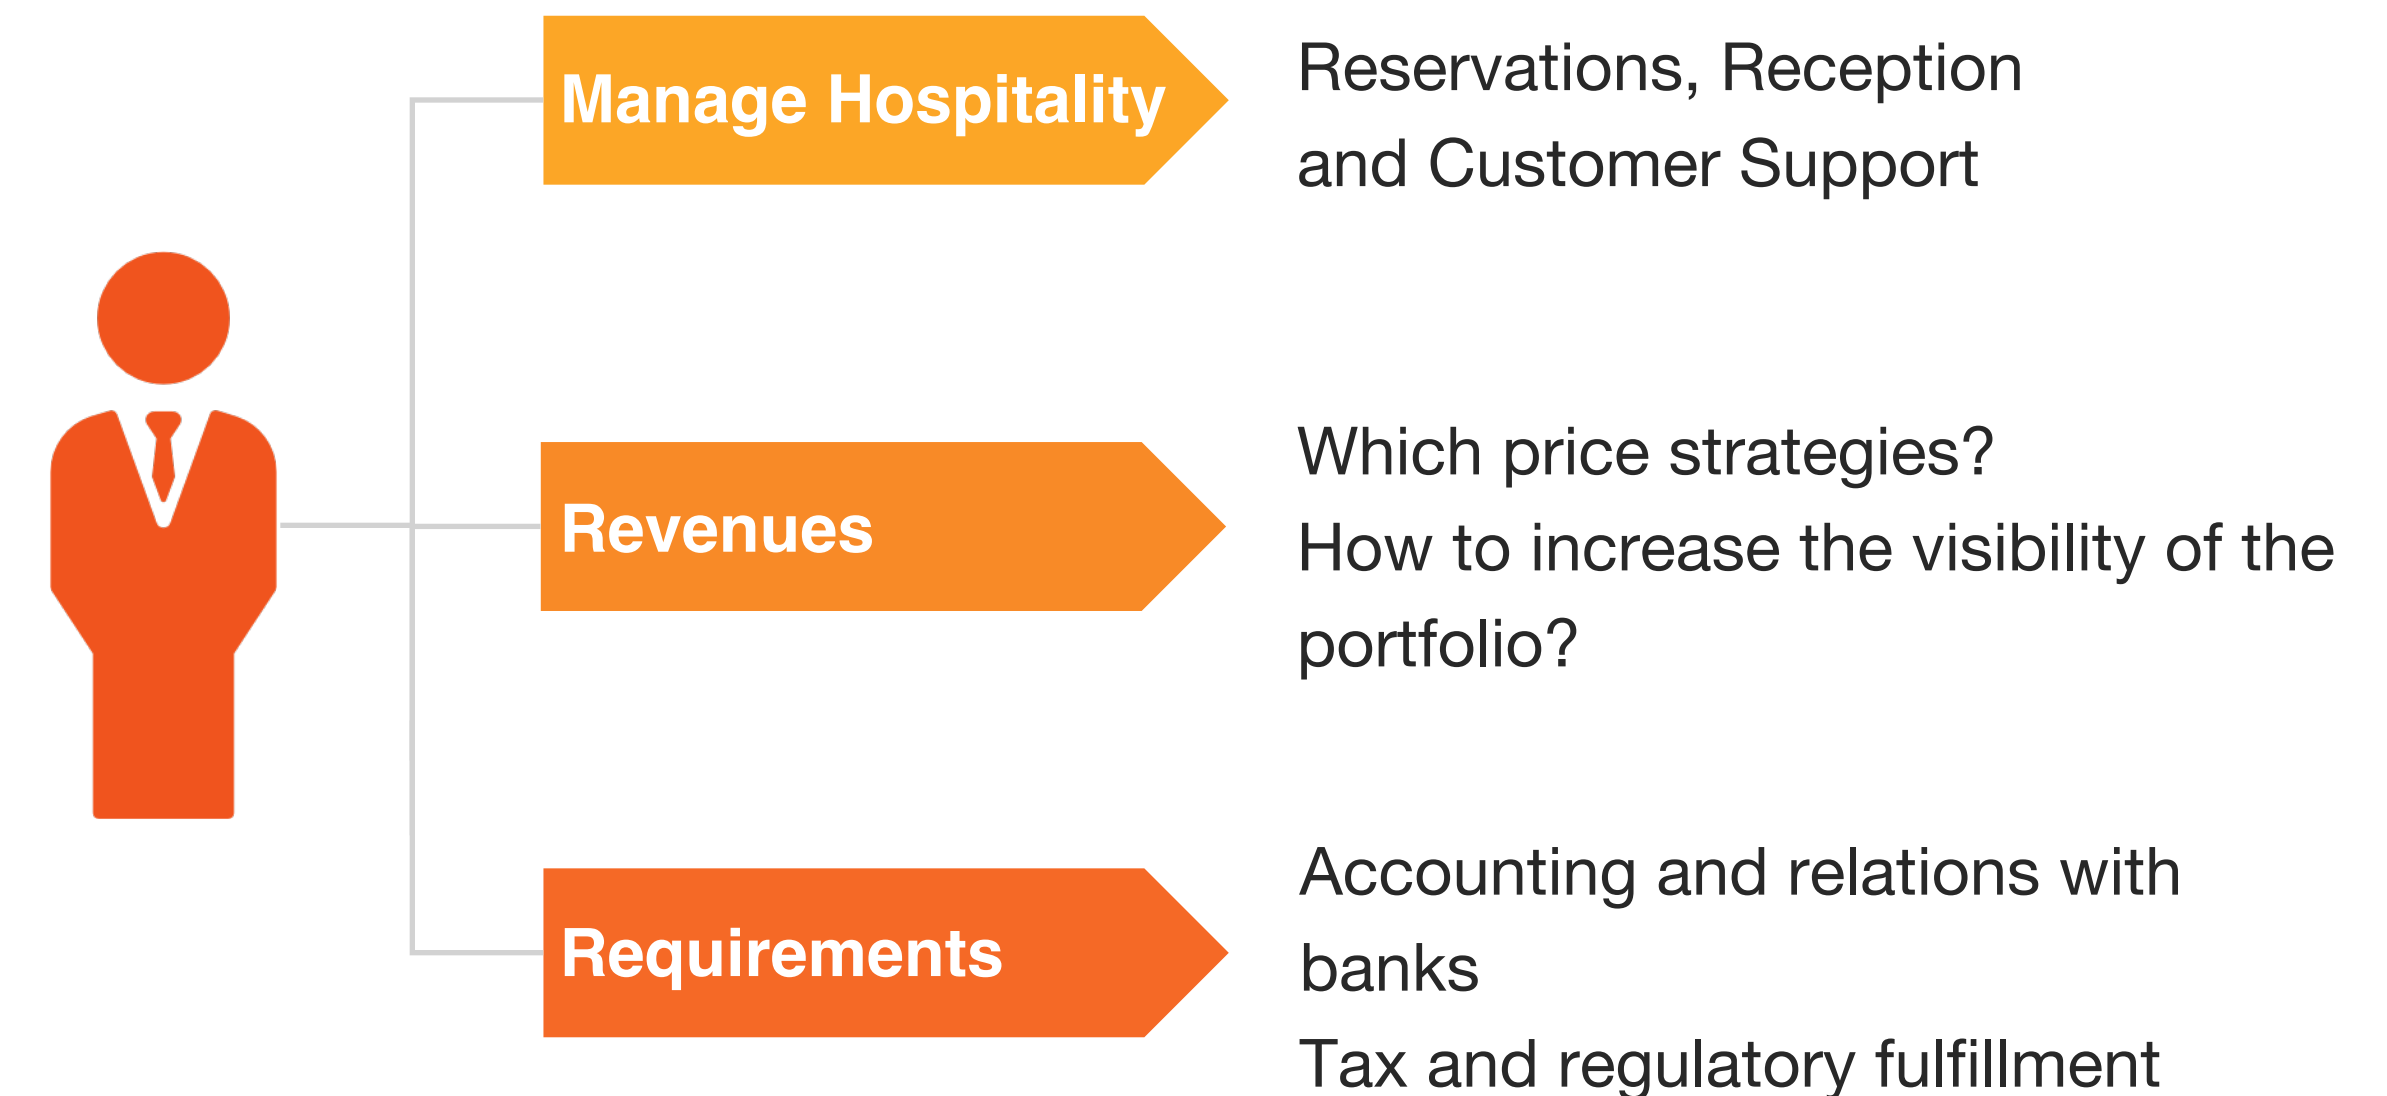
Manage Hospitality

Reservations, Reception and Customer Support

Revenues

Which price strategies?
How to increase the visibility of the portfolio?

Requirements

Accounting and relations with banks
Tax and regulatory fulfillment